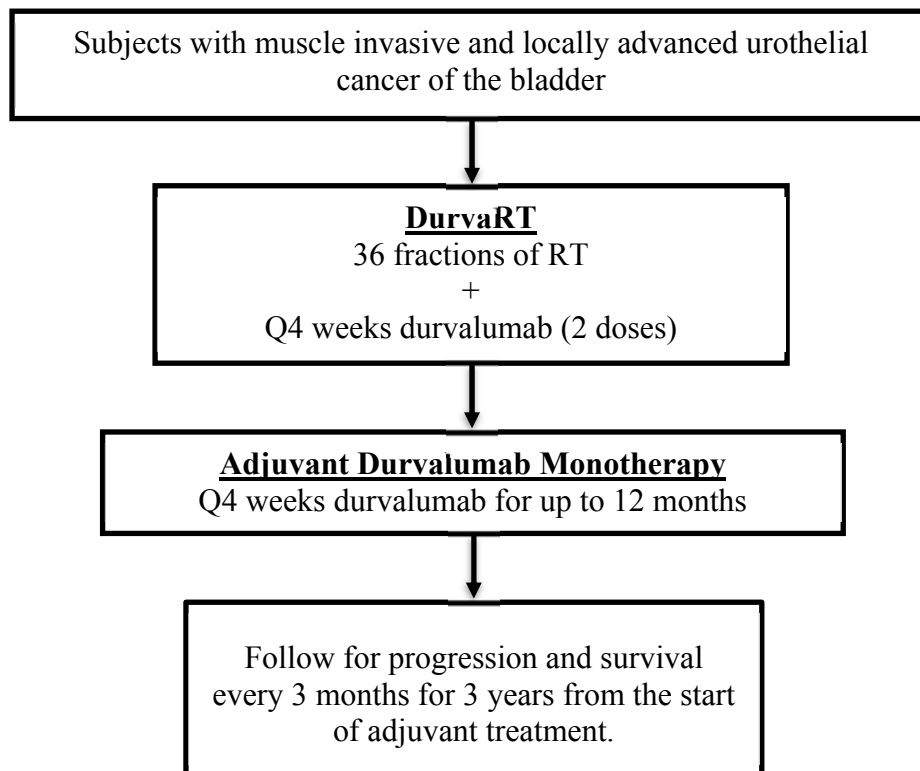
Subjects with muscle invasive and locally advanced urothelial cancer of the bladder

DurvaRT
36 fractions of RT
+
Q4 weeks durvalumab (2 doses)

Adjuvant Durvalumab Monotherapy
Q4 weeks durvalumab for up to 12 months

Follow for progression and survival every 3 months for 3 years from the start of adjuvant treatment.